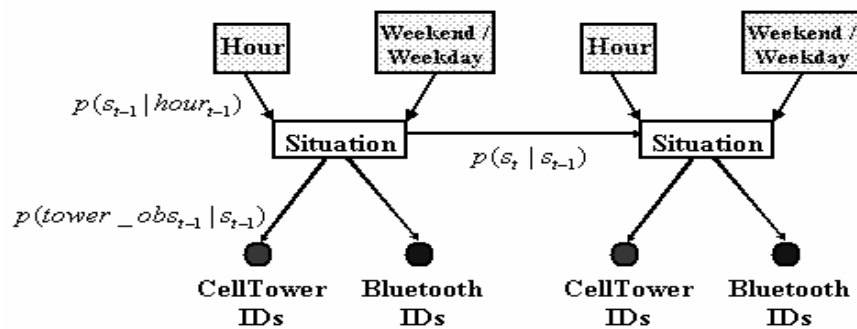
Hour

Weekend / Weekday

Hour

Weekend / Weekday

$p(s_{t-1} | hour_{t-1})$

Situation

$p(s_t | s_{t-1})$

Situation

$p(tower\_obs_{t-1} | s_{t-1})$

CellTower IDs

Bluetooth IDs

CellTower IDs

Bluetooth IDs